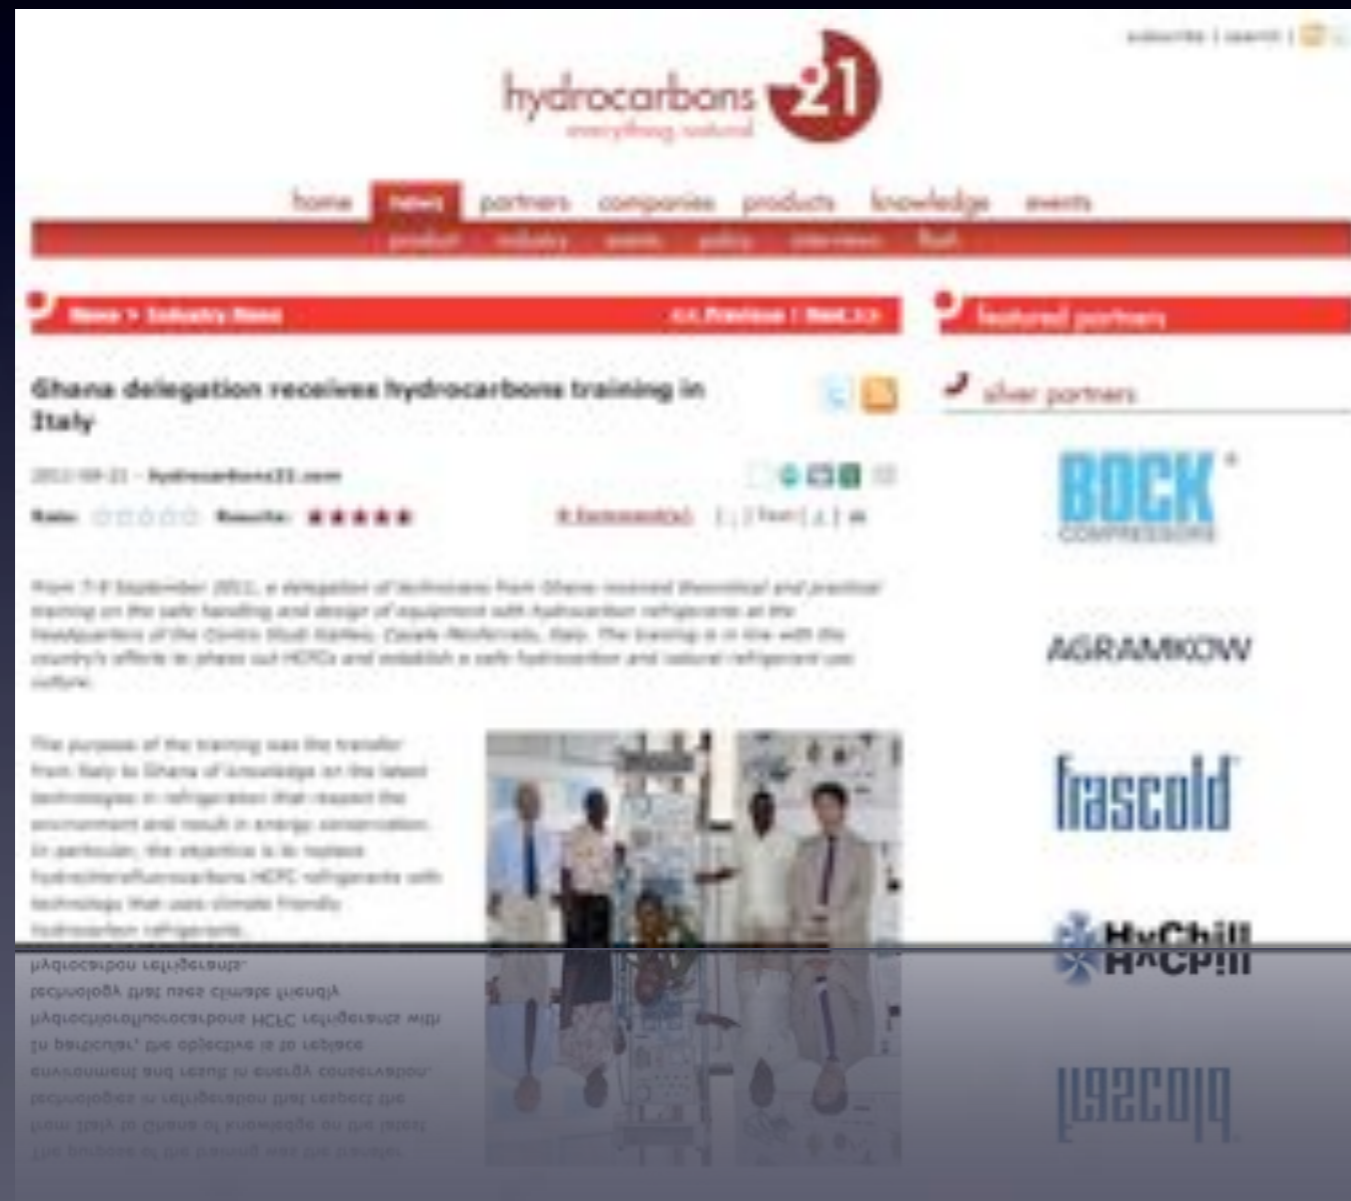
subscribe | search |

hydrocarbons 21
everything natural

home news partners companies products knowledge events

product industry events policy interviews flash

News > Industry News << Previous | Next >>

featured partners

Ghana delegation receives hydrocarbons training in Italy

silver partners

2011-09-21 - hydrocarbons21.com

Rate: Results: ★★★★★ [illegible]

From 7-8 September 2011, a delegation of technicians from Ghana received theoretical and practical training on the safe handling and design of equipment with hydrocarbon refrigerants at the headquarters of the Centro Studi Galileo, Casale Monferrato, Italy. The training is in line with the country's efforts to phase out HCFCs and establish a safe hydrocarbon and natural refrigerant use culture.

The purpose of the training was the transfer from Italy to Ghana of knowledge on the latest technologies in refrigeration that respect the environment and result in energy conservation. In particular, the objective is to replace hydrochlorofluorocarbons HCFC refrigerants with technology that uses climate friendly hydrocarbon refrigerants.

BOCK COMPRESSORS

AGRAMKOW

frascold

HyChill